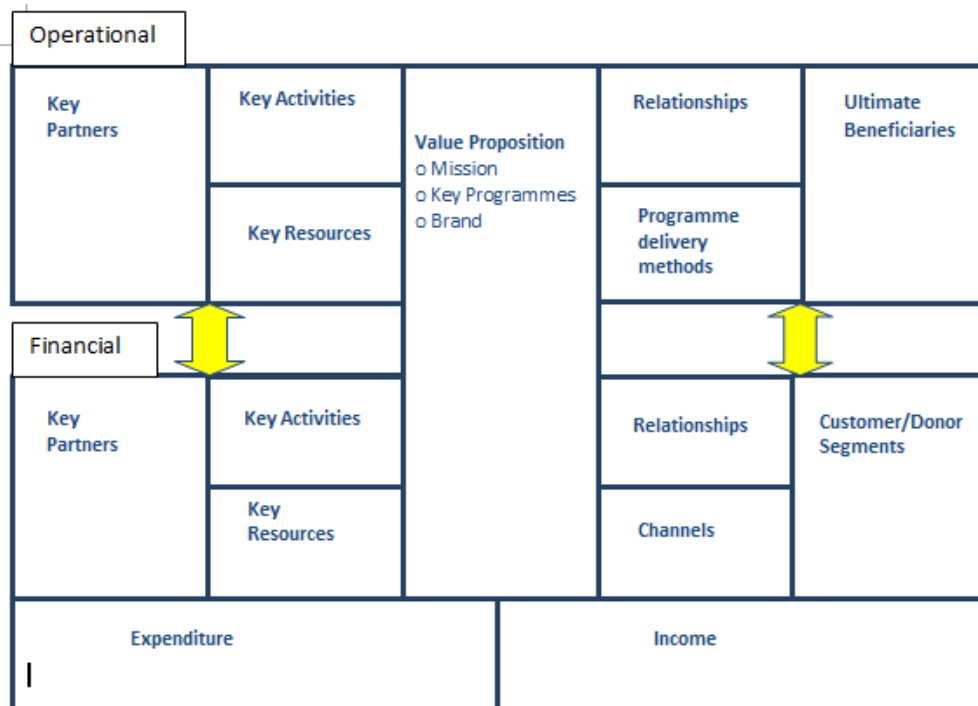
Operational

Key Partners

Key Activities

Key Resources

Value Proposition
o Mission
o Key Programmes
o Brand

Relationships

Programme delivery methods

Ultimate Beneficiaries

Financial

Key Partners

Key Activities

Key Resources

Relationships

Channels

Customer/Donor Segments

Expenditure

Income